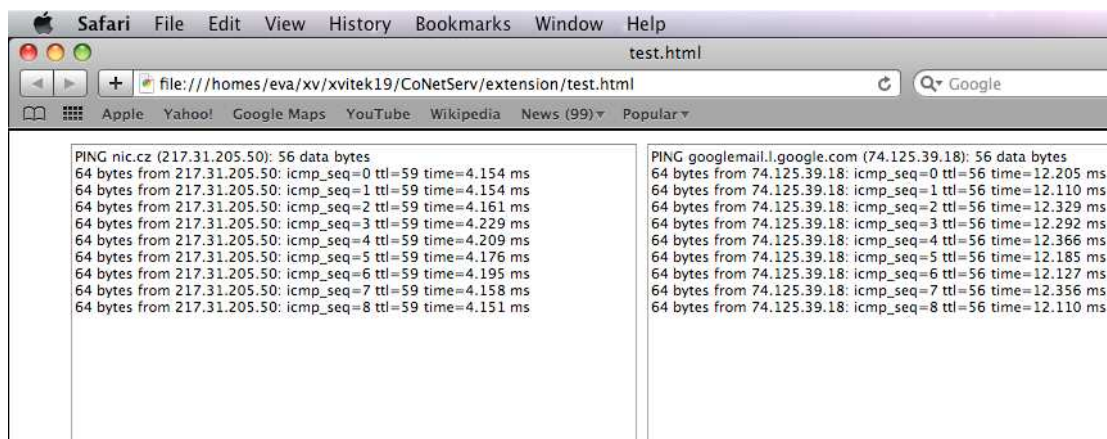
Safari File Edit View History Bookmarks Window Help

test.html

file:///homes/eva/xv/xvitek19/CoNetServ/extension/test.html

Google

Apple Yahoo! Google Maps YouTube Wikipedia News (99) Popular

PING nic.cz (217.31.205.50): 56 data bytes
64 bytes from 217.31.205.50: icmp_seq=0 ttl=59 time=4.154 ms
64 bytes from 217.31.205.50: icmp_seq=1 ttl=59 time=4.154 ms
64 bytes from 217.31.205.50: icmp_seq=2 ttl=59 time=4.161 ms
64 bytes from 217.31.205.50: icmp_seq=3 ttl=59 time=4.229 ms
64 bytes from 217.31.205.50: icmp_seq=4 ttl=59 time=4.209 ms
64 bytes from 217.31.205.50: icmp_seq=5 ttl=59 time=4.176 ms
64 bytes from 217.31.205.50: icmp_seq=6 ttl=59 time=4.195 ms
64 bytes from 217.31.205.50: icmp_seq=7 ttl=59 time=4.158 ms
64 bytes from 217.31.205.50: icmp_seq=8 ttl=59 time=4.151 ms

PING googlemail.l.google.com (74.125.39.18): 56 data bytes
64 bytes from 74.125.39.18: icmp_seq=0 ttl=56 time=12.205 ms
64 bytes from 74.125.39.18: icmp_seq=1 ttl=56 time=12.110 ms
64 bytes from 74.125.39.18: icmp_seq=2 ttl=56 time=12.329 ms
64 bytes from 74.125.39.18: icmp_seq=3 ttl=56 time=12.292 ms
64 bytes from 74.125.39.18: icmp_seq=4 ttl=56 time=12.366 ms
64 bytes from 74.125.39.18: icmp_seq=5 ttl=56 time=12.185 ms
64 bytes from 74.125.39.18: icmp_seq=6 ttl=56 time=12.127 ms
64 bytes from 74.125.39.18: icmp_seq=7 ttl=56 time=12.356 ms
64 bytes from 74.125.39.18: icmp_seq=8 ttl=56 time=12.110 ms